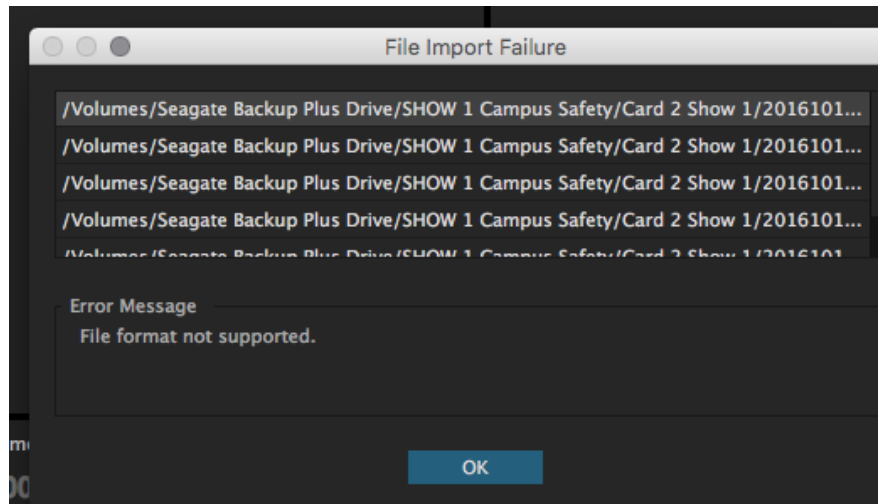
File Import Failure

/Volumes/Seagate Backup Plus Drive/SHOW 1 Campus Safety/Card 2 Show 1/2016101...
/Volumes/Seagate Backup Plus Drive/SHOW 1 Campus Safety/Card 2 Show 1/2016101...
/Volumes/Seagate Backup Plus Drive/SHOW 1 Campus Safety/Card 2 Show 1/2016101...
/Volumes/Seagate Backup Plus Drive/SHOW 1 Campus Safety/Card 2 Show 1/2016101...
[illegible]

Error Message
File format not supported.

OK